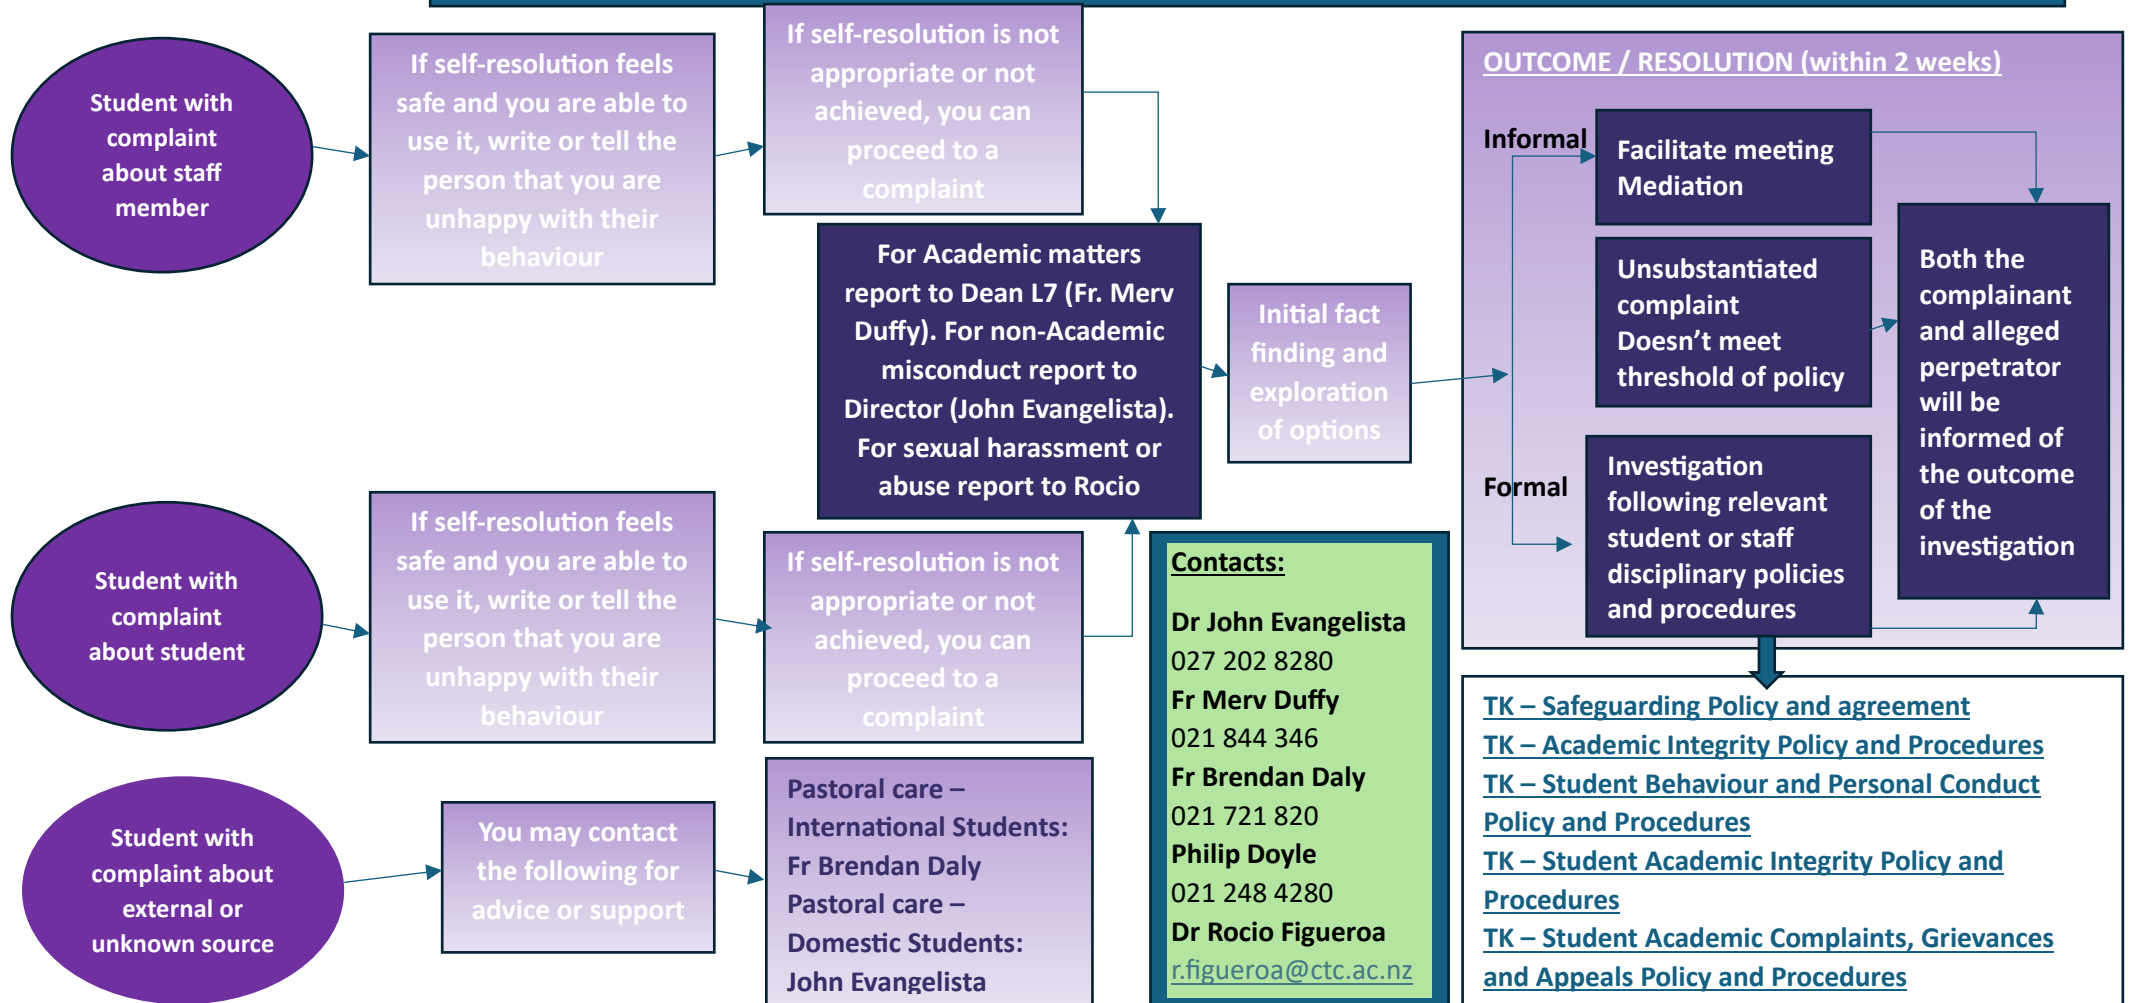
Student with complaint about staff member

If self-resolution feels safe and you are able to use it, write or tell the person that you are unhappy with their behaviour

If self-resolution is not appropriate or not achieved, you can proceed to a complaint

For Academic matters report to Dean L7 (Fr. Merv Duffy). For non-Academic misconduct report to Director (John Evangelista). For sexual harassment or abuse report to Rocio

Initial fact finding and exploration of options

OUTCOME / RESOLUTION (within 2 weeks)

Informal

Facilitate meeting Mediation

Unsubstantiated complaint Doesn't meet threshold of policy

Formal

Investigation following relevant student or staff disciplinary policies and procedures

Both the complainant and alleged perpetrator will be informed of the outcome of the investigation

Student with complaint about student

If self-resolution feels safe and you are able to use it, write or tell the person that you are unhappy with their behaviour

If self-resolution is not appropriate or not achieved, you can proceed to a complaint

Contacts:

Dr John Evangelista
027 202 8280
Fr Merv Duffy
021 844 346
Fr Brendan Daly
021 721 820
Philip Doyle
021 248 4280
Dr Rocio Figueroa
r.figueroa@ctc.ac.nz

Student with complaint about external or unknown source

You may contact the following for advice or support

Pastoral care – International Students: Fr Brendan Daly
Pastoral care – Domestic Students: John Evangelista

TK – Safeguarding Policy and agreement
TK – Academic Integrity Policy and Procedures
TK – Student Behaviour and Personal Conduct Policy and Procedures
TK – Student Academic Integrity Policy and Procedures
TK – Student Academic Complaints, Grievances and Appeals Policy and Procedures